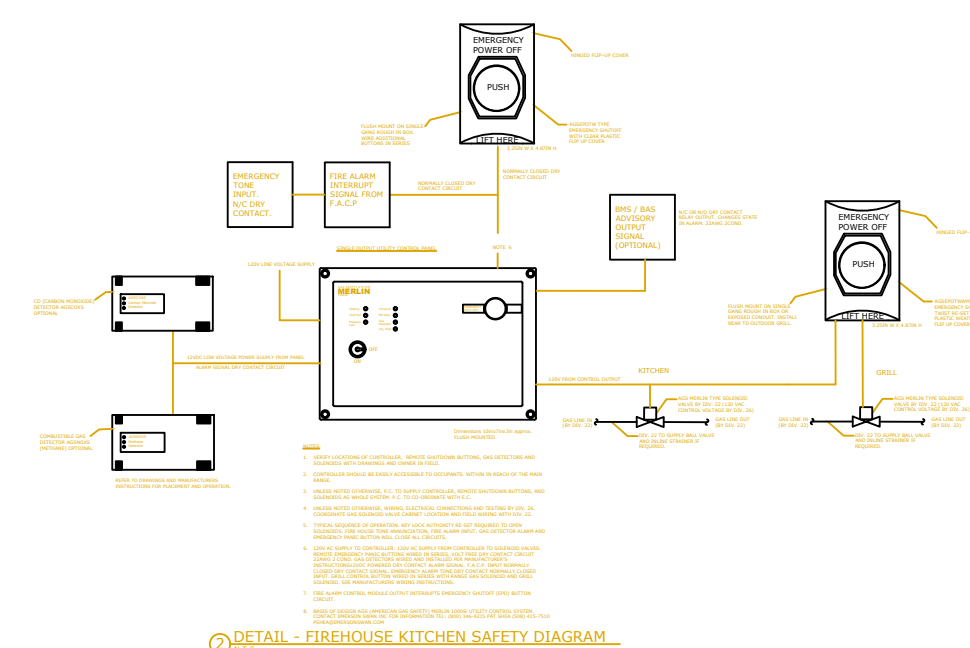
EMERGENCY POWER OFF

PUSH

LIFT HERE

HINGED FLIP-UP COVER

FLUSH MOUNT ON SINGLE GANG ROUGH IN BOX. WIRE ADDITIONAL BUTTONS IN SERIES

AGSEPOTM TYPE EMERGENCY SHUTOFF WITH CLEAR PLASTIC FLIP UP COVER

3.25IN W X 4.87IN H

EMERGENCY TONE INPUT. N/C DRY CONTACT.

FIRE ALARM INTERRUPT SIGNAL FROM F.A.C.P

NORMALLY CLOSED DRY CONTACT CIRCUIT

NORMALLY CLOSED DRY CONTACT CIRCUIT

BMS / BAS ADVISORY OUTPUT SIGNAL (OPTIONAL)

N/C OR N/O DRY CONTACT RELAY OUTPUT. CHANGES STATE IN ALARM. 22AWG 2COND.

EMERGENCY POWER OFF

PUSH

LIFT HERE

HINGED FLIP-

FLUSH MOUNT ON SINGLE GANG ROUGH IN BOX OR EXPOSED CONDUIT. INSTALL NEAR TO OUTDOOR GRILL

AGSEPOTM EMERGENCY SH TWIST RE-SET PLASTIC WEAT FLIP UP COVER

3.25IN W X 4.87IN H

SINGLE OUTPUT UTILITY CONTROL PANEL

NOTE 4

120V LINE VOLTAGE SUPPLY

MERLIN

CO (CARBON MONOXIDE) DETECTOR AGSCOE5 OPTIONAL

12VDC LOW VOLTAGE POWER SUPPLY FROM PANEL

ALARM SIGNAL DRY CONTACT CIRCUIT

KITCHEN

GRILL

120V FROM CONTROL OUTPUT

AGS MERLIN TYPE SOLENOID VALVE BY DIV. 22 (120 VAC CONTROL VOLTAGE BY DIV. 26)

GAS LINE IN (BY DIV. 22)

GAS LINE OUT (BY DIV. 22)

DIV. 22 TO SUPPLY BALL VALVE AND INLINE STRAINER IF REQUIRED.

AGS MERLIN TYPE SOLENOID VALVE BY DIV. 22 (120 VAC CONTROL VOLTAGE BY DIV. 26)

GAS LINE IN (BY DIV. 22)

GAS LINE OUT (BY DIV. 22)

DIV. 22 TO SUPPLY BALL VALVE AND INLINE STRAINER IF REQUIRED.

Dimensions 10inx7inx3in approx. FLUSH MOUNTED.

COMBUSTIBLE GAS DETECTOR AGSNGD5 (METHANE) OPTIONAL

REFER TO DRAWINGS AND MANUFACTURERS INSTRUCTIONS FOR PLACEMENT AND OPERATION.

NOTES

1. VERIFY LOCATIONS OF CONTROLLER, REMOTE SHUTDOWN BUTTONS, GAS DETECTORS AND SOLENOIDS WITH DRAWINGS AND OWNER IN FIELD.

2. CONTROLLER SHOULD BE EASILY ACCESSIBLE TO OCCUPANTS. WITHIN IN REACH OF THE MAIN RANGE.

3. UNLESS NOTED OTHERWISE, F.C. TO SUPPLY CONTROLLER, REMOTE SHUTDOWN BUTTONS, AND SOLENOIDS AS WHOLE SYSTEM. F.C. TO CO-ORDINATE WITH E.C.

4. UNLESS NOTED OTHERWISE, WIRING, ELECTRICAL CONNECTIONS AND TESTING BY DIV. 26. COORDINATE GAS SOLENOID VALVE CABINET LOCATION AND FIELD WIRING WITH DIV. 22.

5. TYPICAL SEQUENCE OF OPERATION. KEY LOCK AUTHORITY RE-SET REQUIRED TO OPEN SOLENOIDS. FIRE HOUSE TONE ANNUNCIATION, FIRE ALARM INPUT, GAS DETECTOR ALARM AND EMERGENCY PANIC BUTTON WILL CLOSE ALL CIRCUITS.

6. 120V AC SUPPLY TO CONTROLLER. 120V AC SUPPLY FROM CONTROLLER TO SOLENOID VALVES. REMOTE EMERGENCY PANIC BUTTONS WIRED IN SERIES, VOLT FREE DRY CONTACT CIRCUIT 22AWG 2 COND. GAS DETECTORS WIRED AND INSTALLED PER MANUFACTURER'S INSTRUCTIONS 12VDC POWERED DRY CONTACT ALARM SIGNAL. F.A.C.P. INPUT NORMALLY CLOSED DRY CONTACT SIGNAL. EMERGENCY ALARM TONE DRY CONTACT NORMALLY CLOSED INPUT. GRILL CONTROL BUTTON WIRED IN SERIES WITH RANGE GAS SOLENOID AND GRILL SOLENOID. SEE MANUFACTURERS WIRING INSTRUCTIONS.

7. FIRE ALARM CONTROL MODULE OUTPUT INTERRUPTS EMERGENCY SHUTOFF (EPO) BUTTON CIRCUIT.

8. BASIS OF DESIGN AGS (AMERICAN GAS SAFETY) MERLIN 1000E UTILITY CONTROL SYSTEM CONTACT EMERSON SWAN INC FOR INFORMATION TEL: (800) 346-9215 PAT SHEA (508) 415-7510 PSHEA@EMERSONSWAN.COM

2 DETAIL - FIREHOUSE KITCHEN SAFETY DIAGRAM